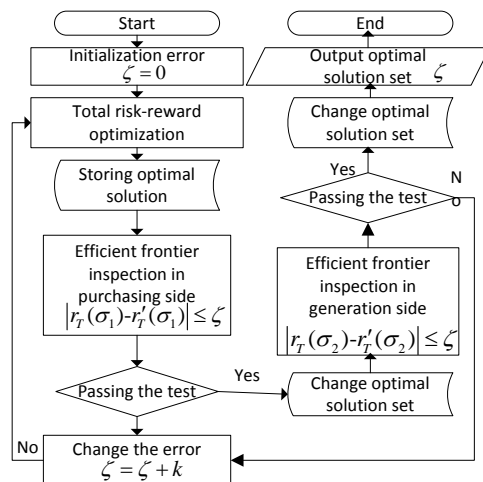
Start

Initialization error
$\zeta = 0$

Total risk-reward optimization

Storing optimal solution

Efficient frontier inspection in purchasing side
$\left|r_T(\sigma_1)\text{-}r_T'(\sigma_1)\right| \le \zeta$

Passing the test

Yes

Change optimal solution set

No

Change the error
$\zeta = \zeta + k$

End

Output optimal solution set $\zeta$

Change optimal solution set

Yes

Passing the test

N
o

Efficient frontier inspection in generation side
$\left|r_T(\sigma_2)\text{-}r_T'(\sigma_2)\right| \le \zeta$